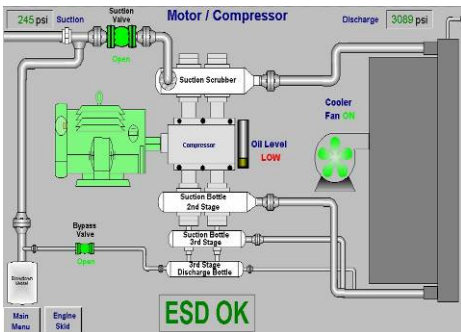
245 psi Suction

Suction Valve

Open

Motor / Compressor

Discharge 3089 psi

Suction Scrubber

Cooler Fan ON

Compressor

Oil Level LOW

Suction Bottle 2nd Stage

Suction Bottle 3rd Stage

3rd Stage Discharge Bottle

Bypass Valve

Open

Blowdown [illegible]

ESD OK

Main Menu

Engine Skid